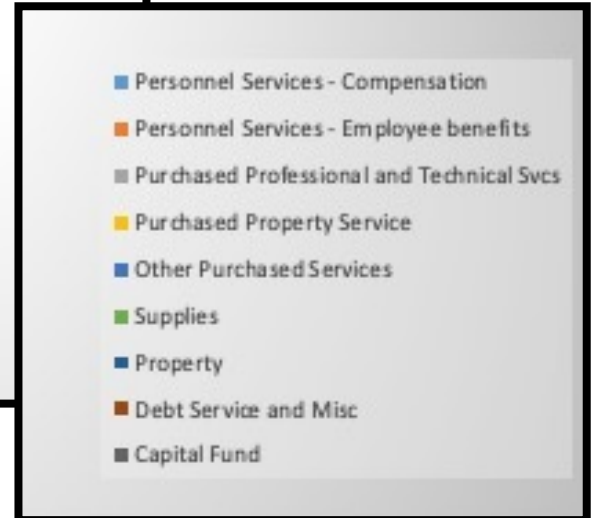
Personnel Services - Compensation
Personnel Services - Employee benefits
Purchased Professional and Technical Svcs
Purchased Property Service
Other Purchased Services
Supplies
Property
Debt Service and Misc
Capital Fund